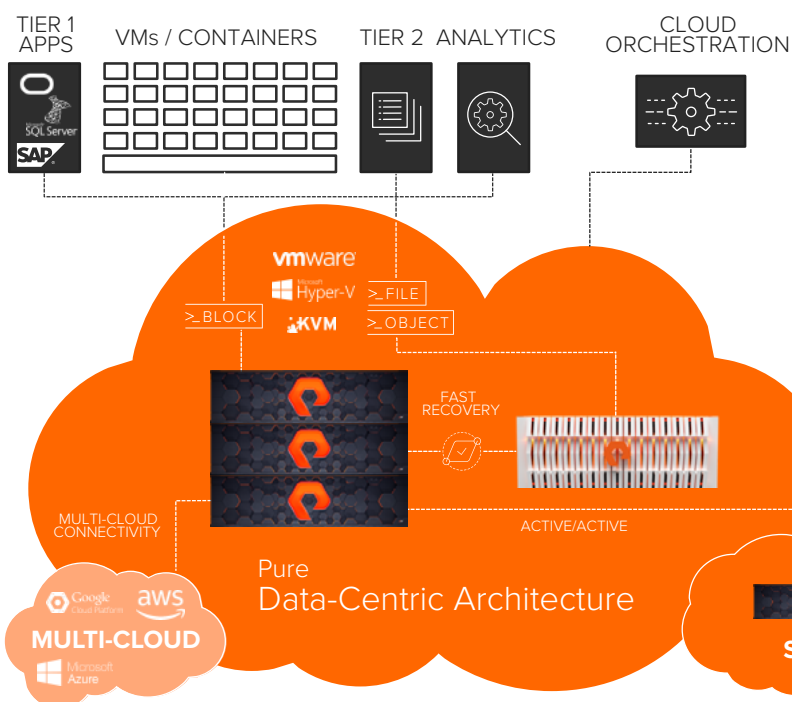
TIER 1 APPS

VMs / CONTAINERS

TIER 2

ANALYTICS

CLOUD ORCHESTRATION

SQL Server

SAP

vmware

Microsoft Hyper-V

KVM

>_BLOCK

>_FILE

>_OBJECT

FAST RECOVERY

MULTI-CLOUD CONNECTIVITY

ACTIVE/ACTIVE

Pure

Data-Centric Architecture

Google Cloud Platform

aws

MULTI-CLOUD

Microsoft Azure

S